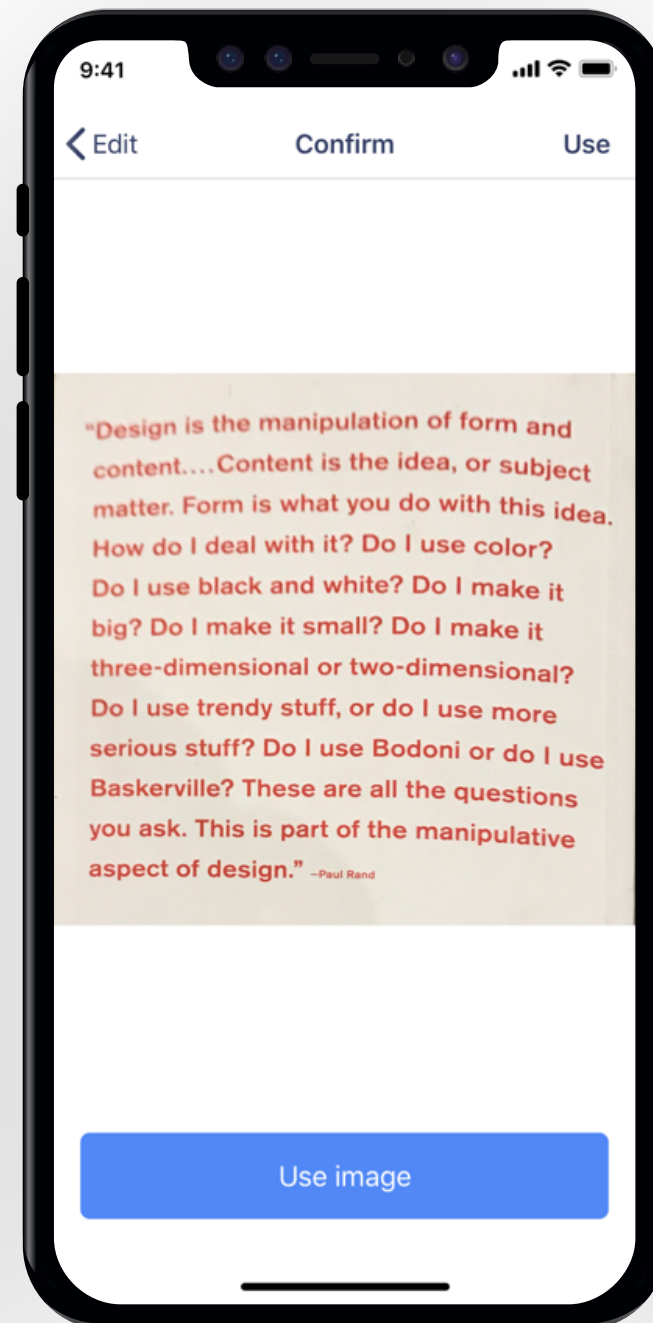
9:41

Edit

Confirm

Use

"Design is the manipulation of form and content.... Content is the idea, or subject matter. Form is what you do with this idea. How do I deal with it? Do I use color? Do I use black and white? Do I make it big? Do I make it small? Do I make it three-dimensional or two-dimensional? Do I use trendy stuff, or do I use more serious stuff? Do I use Bodoni or do I use Baskerville? These are all the questions you ask. This is part of the manipulative aspect of design." –Paul Rand

Use image